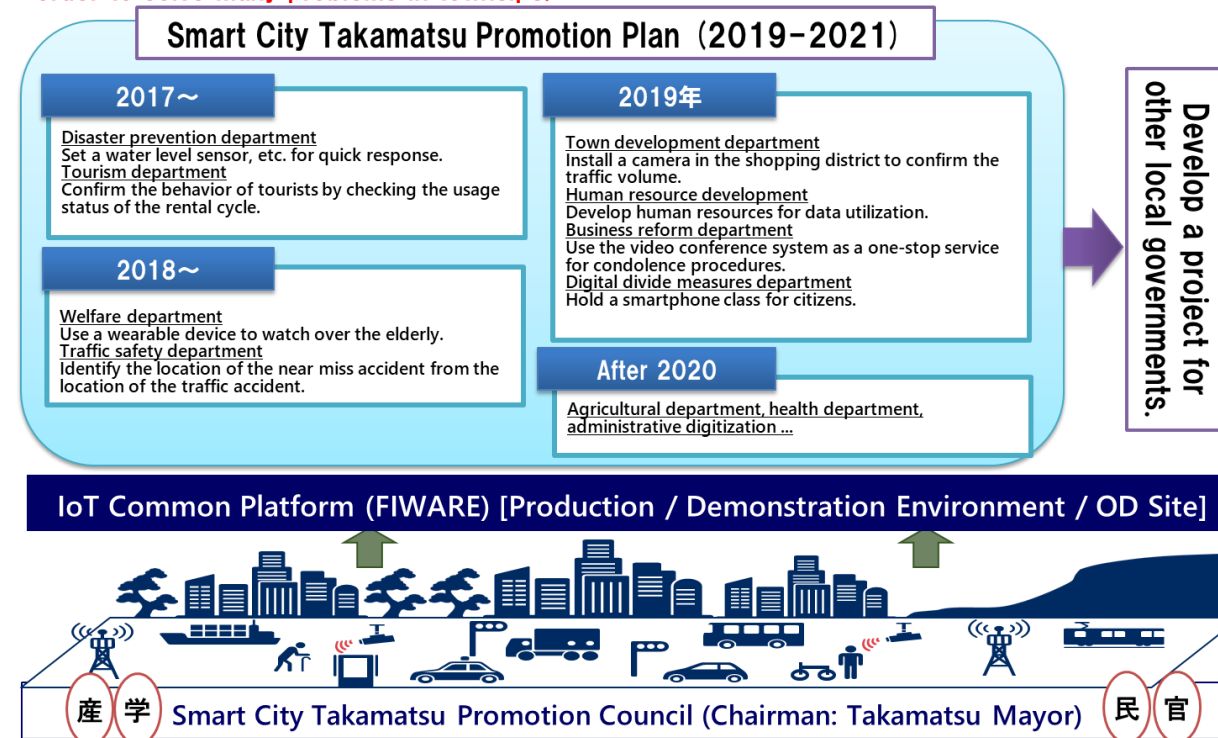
Smart City Takamatsu Promotion Plan（2019-2021）

2017～

Disaster prevention department
Set a water level sensor, etc. for quick response.
Tourism department
Confirm the behavior of tourists by checking the usage status of the rental cycle.

2018～

Welfare department
Use a wearable device to watch over the elderly.
Traffic safety department
Identify the location of the near miss accident from the location of the traffic accident.

2019年

Town development department
Install a camera in the shopping district to confirm the traffic volume.
Human resource development
Develop human resources for data utilization.
Business reform department
Use the video conference system as a one-stop service for condolence procedures.
Digital divide measures department
Hold a smartphone class for citizens.

After 2020

Agricultural department, health department, administrative digitization ...

Develop a project for other local governments.

IoT Common Platform (FIWARE) [Production / Demonstration Environment / OD Site]

産 学 Smart City Takamatsu Promotion Council (Chairman: Takamatsu Mayor) 民 官